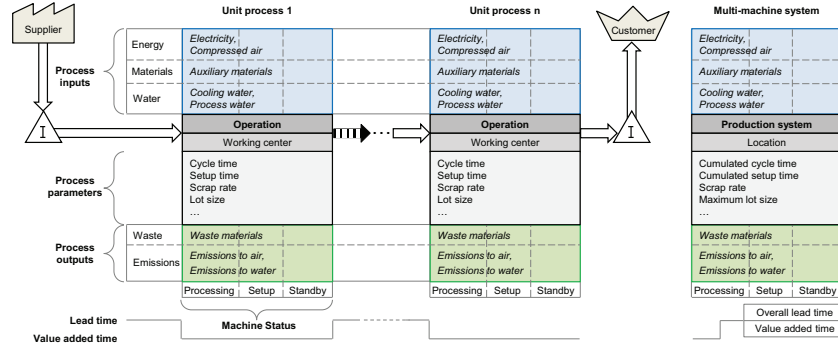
Supplier

Unit process 1

Unit process n

Customer

Multi-machine system

Energy
Materials
Water

Process inputs

Electricity, Compressed air
Auxiliary materials
Cooling water, Process water

Electricity, Compressed air
Auxiliary materials
Cooling water, Process water

Electricity, Compressed air
Auxiliary materials
Cooling water, Process water

I

Operation
Working center

Operation
Working center

I

Production system
Location

Process parameters

Cycle time
Setup time
Scrap rate
Lot size
…

Cycle time
Setup time
Scrap rate
Lot size
…

Cumulated cycle time
Cumulated setup time
Scrap rate
Maximum lot size
…

Process outputs

Waste
Emissions

Waste materials
Emissions to air, Emissions to water

Waste materials
Emissions to air, Emissions to water

Waste materials
Emissions to air, Emissions to water

Processing | Setup | Standby

Processing | Setup | Standby

Processing | Setup | Standby

Machine Status

Lead time
Value added time

Overall lead time
Value added time